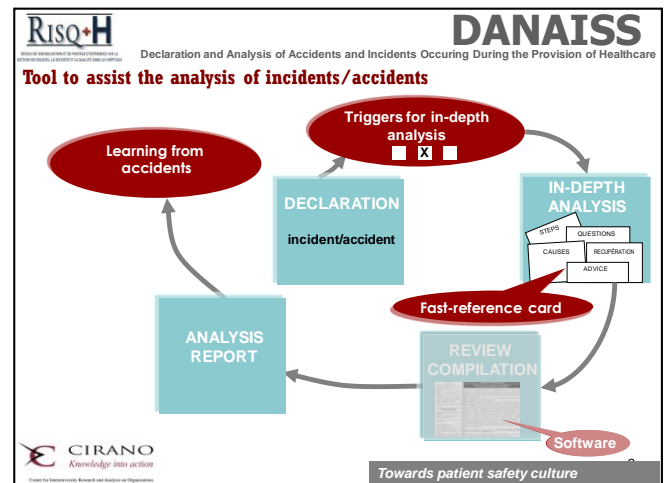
RISQ+H
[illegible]

DANAISS
Declaration and Analysis of Accidents and Incidents Occuring During the Provision of Healthcare

Tool to assist the analysis of incidents/accidents

Triggers for in-depth analysis
X

Learning from accidents

DECLARATION
incident/accident

IN-DEPTH ANALYSIS

STEPS
QUESTIONS
CAUSES
RECUPÉRATION
ADVICE

Fast-reference card

ANALYSIS REPORT

REVIEW COMPILATION

Software

CIRANO
Knowledge into action
Center for Interuniversity Research and Analysis on Organizations

Towards patient safety culture